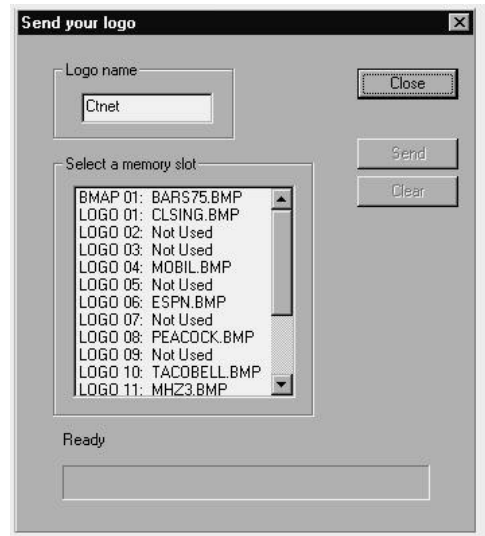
Send your logo

Logo name

Ctnet

Close

Send

Clear

Select a memory slot

BMAP 01: BARS75.BMP
LOGO 01: CLSING.BMP
LOGO 02: Not Used
LOGO 03: Not Used
LOGO 04: MOBIL.BMP
LOGO 05: Not Used
LOGO 06: ESPN.BMP
LOGO 07: Not Used
LOGO 08: PEACOCK.BMP
LOGO 09: Not Used
LOGO 10: TACOBELL.BMP
LOGO 11: MHZ3.BMP

Ready